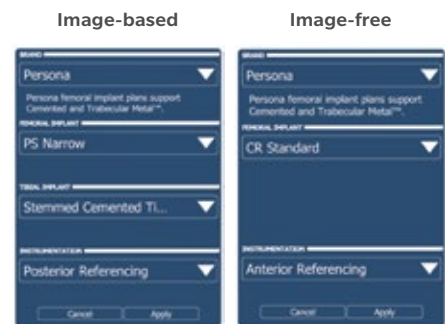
Image-based

BRAND

Persona

Persona femoral implant plans support Cemented and Trabecular Metal™.

FEMORAL IMPLANT

PS Narrow

TIBIAL IMPLANT

Stemmed Cemented Ti...

INSTRUMENTATION

Posterior Referencing

Cancel

Apply

Image-free

BRAND

Persona

Persona femoral implant plans support Cemented and Trabecular Metal™.

FEMORAL IMPLANT

CR Standard

INSTRUMENTATION

Anterior Referencing

Cancel

Apply